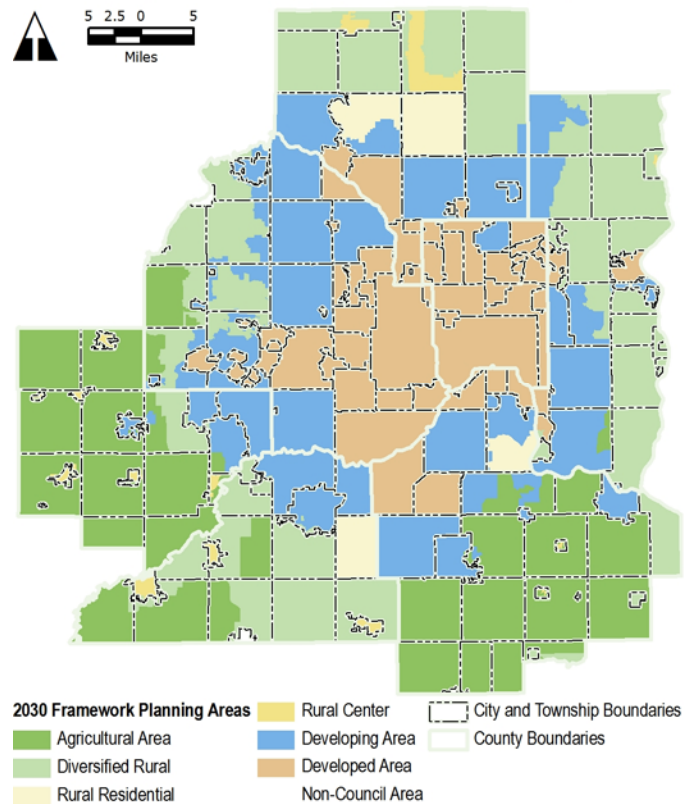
5 2.5 0 5
Miles

2030 Framework Planning Areas
Agricultural Area
Diversified Rural
Rural Residential
Rural Center
Developing Area
Developed Area
Non-Council Area
City and Township Boundaries
County Boundaries